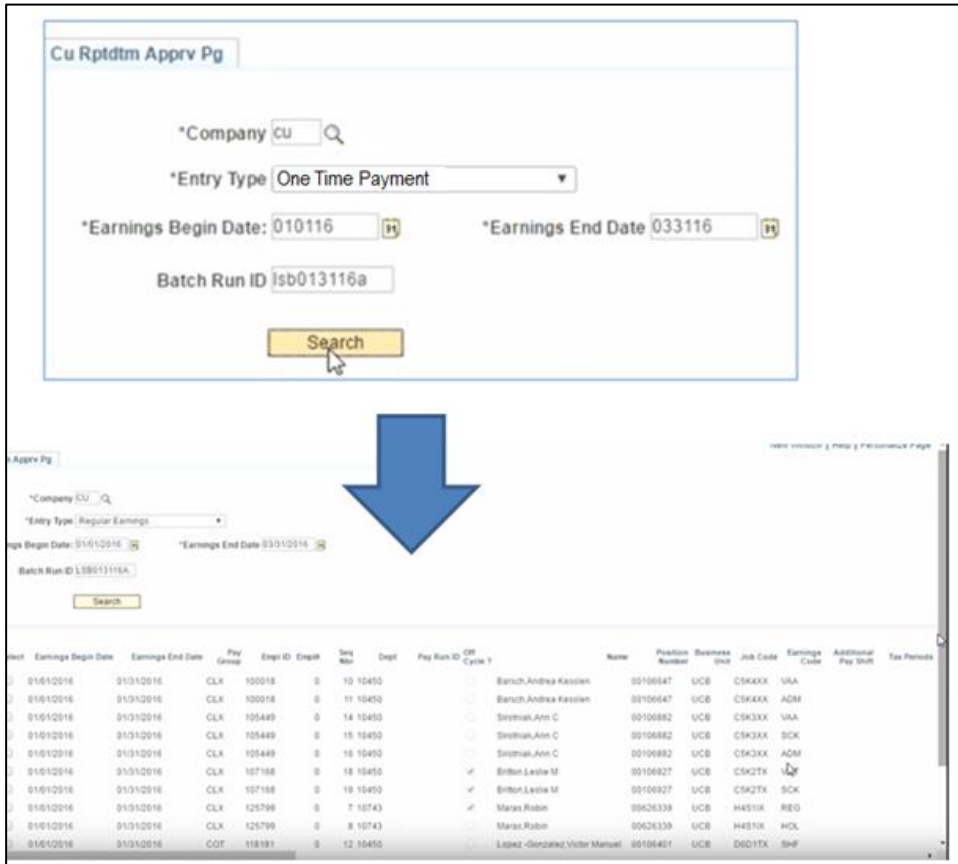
Cu Rptdtm Apprv Pg

*Company cu

*Entry Type One Time Payment

*Earnings Begin Date: 010116

*Earnings End Date 033116

Batch Run ID lsb013116a

Search

New Window | Help | Personalize Page

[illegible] Apprv Pg

*Company CU

*Entry Type Regular Earnings

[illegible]ngs Begin Date: 01/01/2016

*Earnings End Date 03/31/2016

Batch Run ID LSB013116A

Search

| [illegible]ect | Earnings Begin Date | Earnings End Date | Pay Group | Empl ID | Empl# | Seq Nbr | Dept | Pay Run ID | Off Cycle ? | Name | Position Number | Business Unit | Job Code | Earnings Code | Additional Pay Shift | Tax Periods |
|---|---|---|---|---|---|---|---|---|---|---|---|---|---|---|---|---|
| | 01/01/2016 | 01/31/2016 | CLX | 100018 | 0 | 10 | 10450 | | | Barsch,Andrea Kesslen | 00106647 | UCB | C5K4XX | VAA | | |
| | 01/01/2016 | 01/31/2016 | CLX | 100018 | 0 | 11 | 10450 | | | Barsch,Andrea Kesslen | 00106647 | UCB | C5K4XX | ADM | | |
| | 01/01/2016 | 01/31/2016 | CLX | 105449 | 0 | 14 | 10450 | | | Sirotnak,Ann C | 00106882 | UCB | C5K3XX | VAA | | |
| | 01/01/2016 | 01/31/2016 | CLX | 105449 | 0 | 15 | 10450 | | | Sirotnak,Ann C | 00106882 | UCB | C5K3XX | SCK | | |
| | 01/01/2016 | 01/31/2016 | CLX | 105449 | 0 | 16 | 10450 | | | Sirotnak,Ann C | 00106882 | UCB | C5K3XX | ADM | | |
| | 01/01/2016 | 01/31/2016 | CLX | 107168 | 0 | 18 | 10450 | | ✓ | Britton,Leslie M | 00106927 | UCB | C5K2TX | VAA | | |
| | 01/01/2016 | 01/31/2016 | CLX | 107168 | 0 | 19 | 10450 | | ✓ | Britton,Leslie M | 00106927 | UCB | C5K2TX | SCK | | |
| | 01/01/2016 | 01/31/2016 | CLX | 125799 | 0 | 7 | 10743 | | ✓ | Maras,Robin | 00626339 | UCB | H4S1IX | REG | | |
| | 01/01/2016 | 01/31/2016 | CLX | 125799 | 0 | 8 | 10743 | | | Maras,Robin | 00626339 | UCB | H4S1IX | HOL | | |
| | 01/01/2016 | 01/31/2016 | COT | 118181 | 0 | 12 | 10450 | | | Lopez -Gonzalez,Victor Manuel | 00106401 | UCB | D6D1TX | SHF | | |